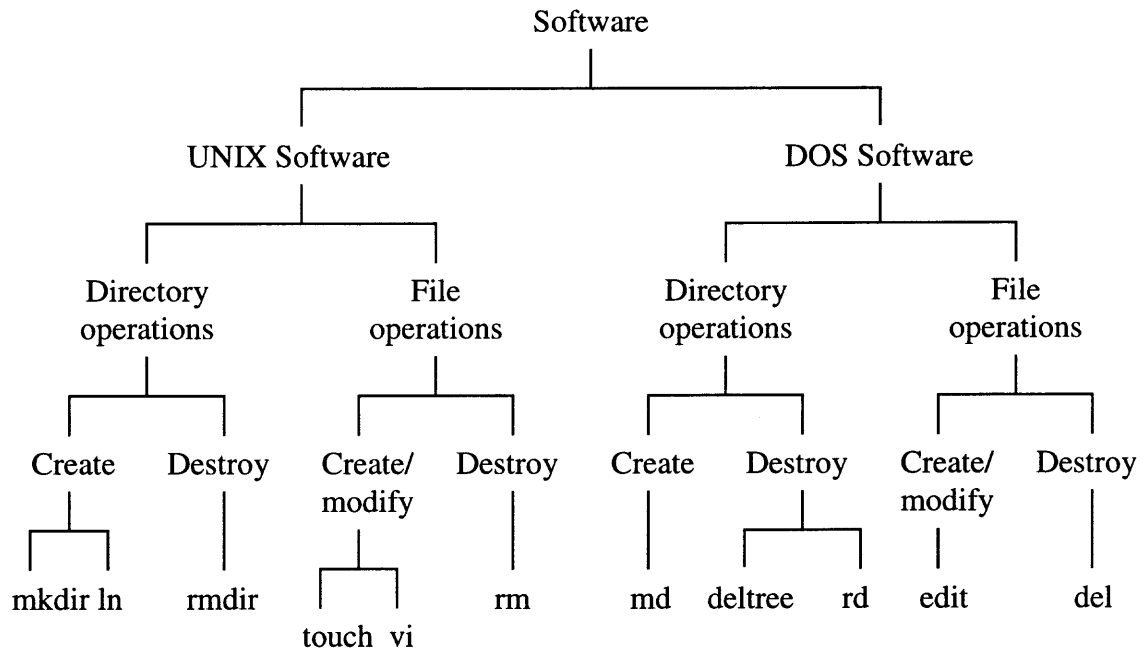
Software

UNIX Software

DOS Software

Directory operations

File operations

Directory operations

File operations

Create

Destroy

Create/ modify

Destroy

Create

Destroy

Create/ modify

Destroy

mkdir ln

rmdir

touch vi

rm

md

deltree rd

edit

del